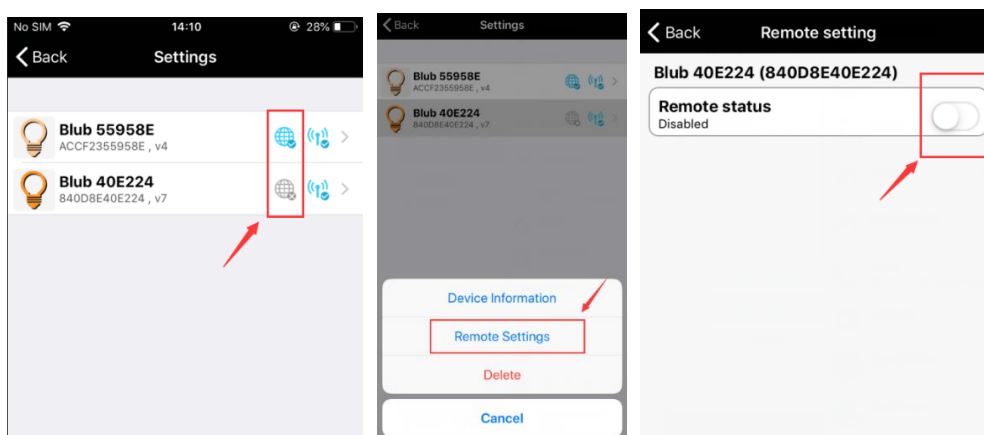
No SIM 14:10 28%
Back Settings
Blub 55958E
ACCF2355958E , v4
Blub 40E224
840D8E40E224 , v7

Back Settings
Blub 55958E
ACCF2355958E , v4
Blub 40E224
840D8E40E224 , v7
Device Information
Remote Settings
Delete
Cancel

Back Remote setting
Blub 40E224 (840D8E40E224)
Remote status
Disabled